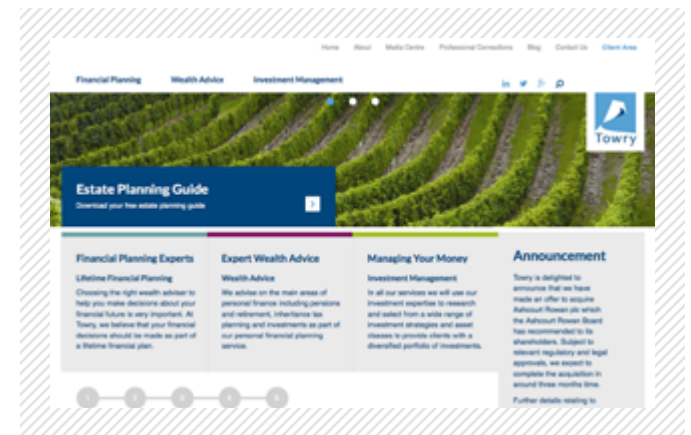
Home About Media Centre Professional Connections Blog Contact Us Client Area

Financial Planning Wealth Advice Investment Management

Towry

Estate Planning Guide
Download your free estate planning guide

Financial Planning Experts
Lifetime Financial Planning
Choosing the right wealth adviser to help you make decisions about your financial future is very important. At Towry, we believe that your financial decisions should be made as part of a lifetime financial plan.

Expert Wealth Advice
Wealth Advice
We advise on the main areas of personal finance including pensions and retirement, inheritance tax planning and investments as part of our personal financial planning service.

Managing Your Money
Investment Management
In all our services we will use our investment expertise to research and select from a wide range of investment strategies and asset classes to provide clients with a diversified portfolio of investments.

Announcement
Towry is delighted to announce that we have made an offer to acquire Ashcourt Rowan plc which the Ashcourt Rowan Board has recommended to its shareholders. Subject to relevant regulatory and legal approvals, we expect to complete the acquisition in around three months time.

Further details relating to